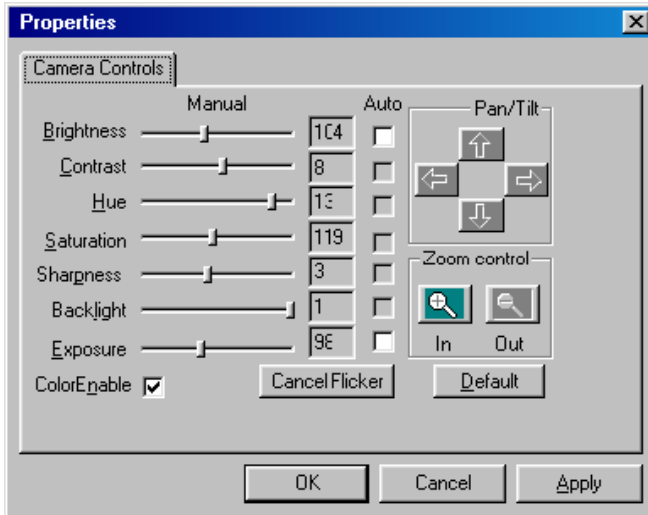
Properties

Camera Controls

Manual

Auto

Pan/Tilt

Brightness 104

Contrast 8

Hue 13

Saturation 119

Sharpness 3

Backlight 1

Exposure 98

Zoom control

In

Out

ColorEnable

Cancel Flicker

Default

OK

Cancel

Apply